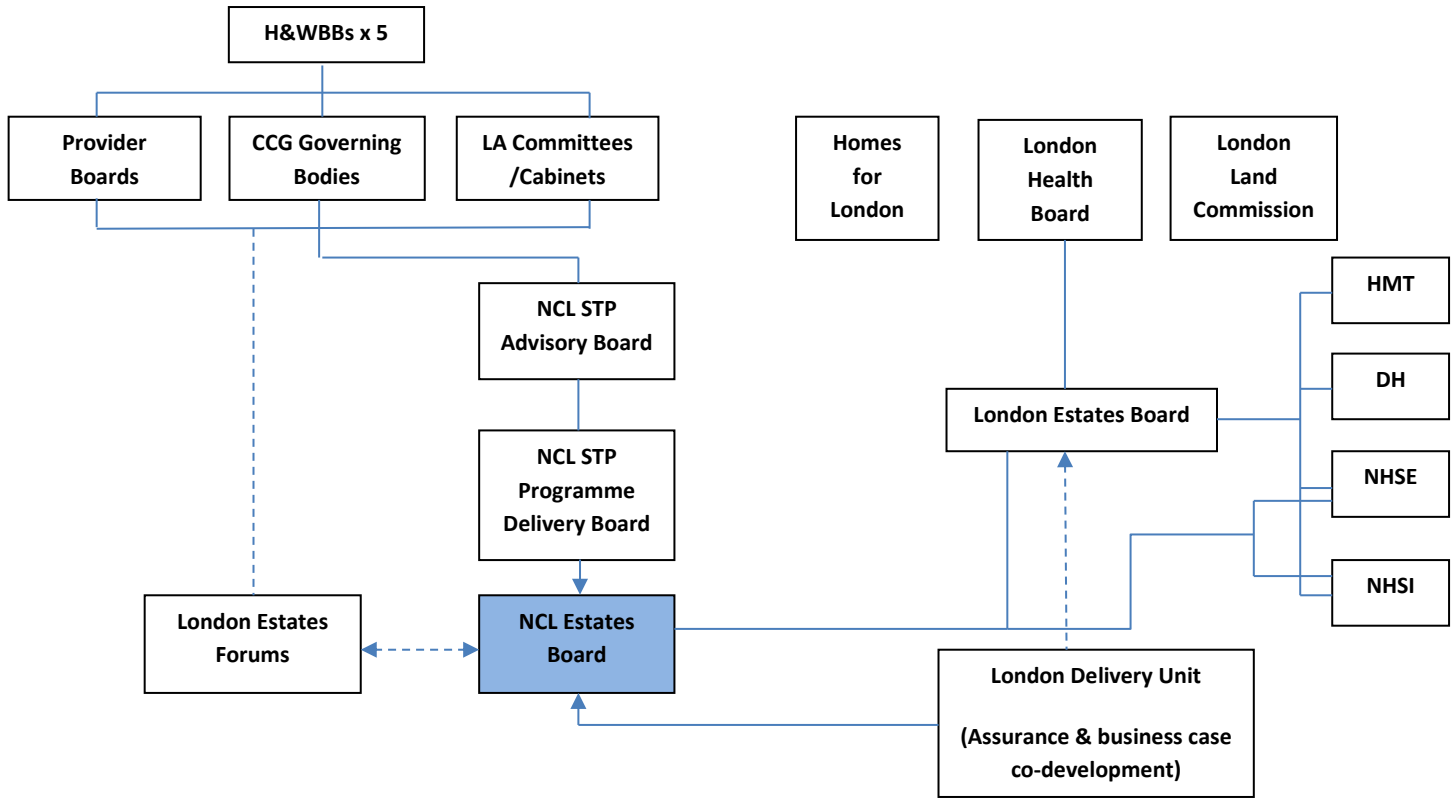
H&WBBs x 5

Provider Boards

CCG Governing Bodies

LA Committees /Cabinets

Homes for London

London Health Board

London Land Commission

HMT

NCL STP Advisory Board

DH

London Estates Board

NCL STP Programme Delivery Board

NHSE

NHSI

London Estates Forums

NCL Estates Board

London Delivery Unit

(Assurance & business case co-development)